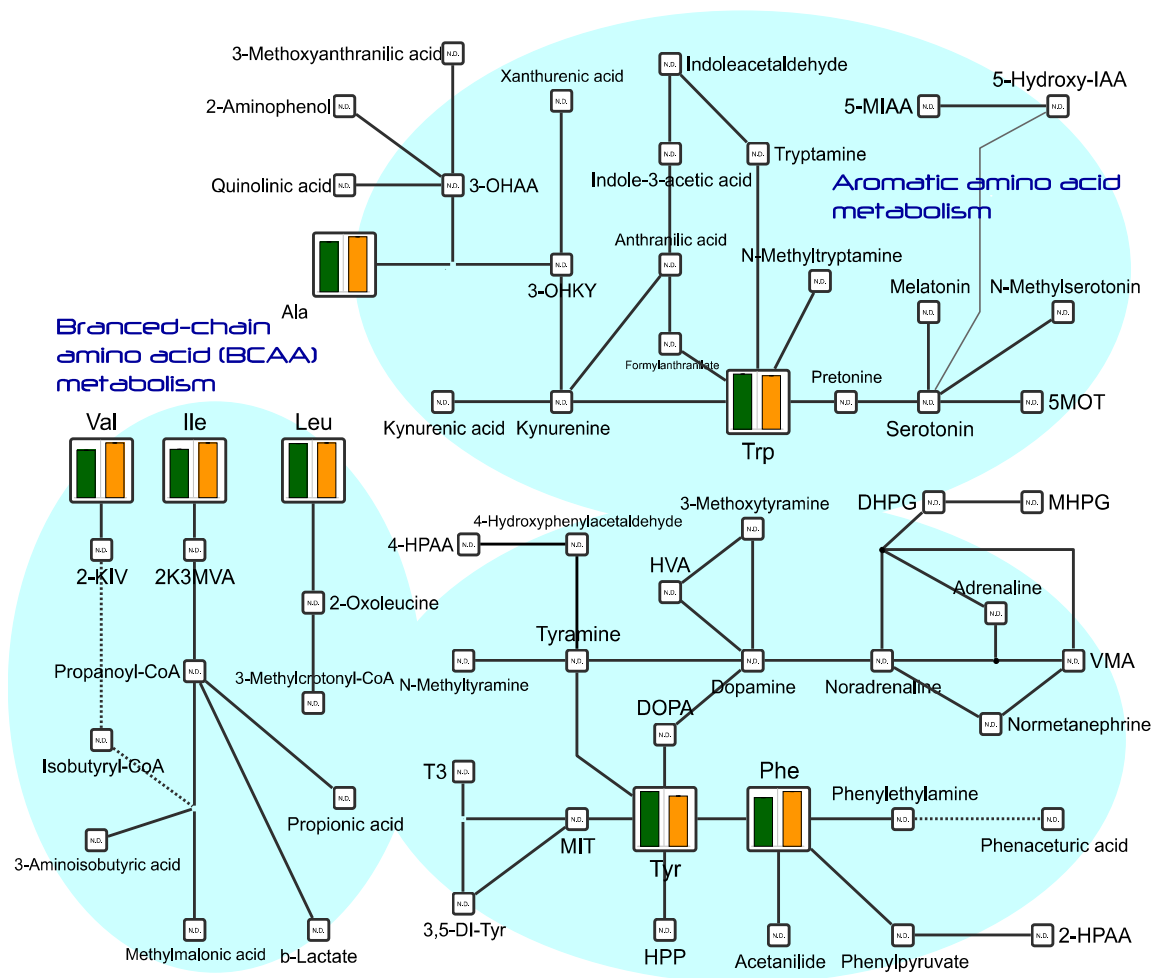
Aromatic amino acid metabolism

Branced-chain amino acid (BCAA) metabolism

3-Methoxyanthranilic acid N.D.
2-Aminophenol N.D.
Quinolinic acid N.D.
N.D. 3-OHAA
Ala
Xanthurenic acid N.D.
N.D. 3-OHKY
N.D. Indoleacetaldehyde
N.D. Indole-3-acetic acid
N.D. Tryptamine
Anthranilic acid N.D.
N.D. Formylanthranilate
N-Methyltryptamine N.D.
5-MIAA N.D.
5-Hydroxy-IAA N.D.
Melatonin N.D.
N-Methylserotonin N.D.
N.D. Kynurenic acid
N.D. Kynurenine
Trp
Pretonine N.D.
N.D. Serotonin
N.D. 5MOT

Val
Ile
Leu
N.D. 2-KIV
N.D. 2K3MVA
N.D. 2-Oxoleucine
3-Methylcrotonyl-CoA N.D.
Propanoyl-CoA N.D.
N.D. Isobutyryl-CoA
N.D. 3-Aminoisobutyric acid
N.D. Propionic acid
N.D. Methylmalonic acid
N.D. b-Lactate

4-HPAA N.D.
4-Hydroxyphenylacetaldehyde N.D.
3-Methoxytyramine N.D.
HVA N.D.
DHPG N.D.
N.D. MHPG
Adrenaline N.D.
Tyramine N.D.
N.D. N-Methyltyramine
N.D. Dopamine
N.D. Noradrenaline
N.D. VMA
N.D. Normetanephrine
DOPA N.D.
T3 N.D.
N.D. MIT
N.D. 3,5-DI-Tyr
Tyr
N.D. HPP
Phe
Phenylethylamine N.D.
N.D. Phenaceturic acid
N.D. Acetanilide
N.D. Phenylpyruvate
N.D. 2-HPAA